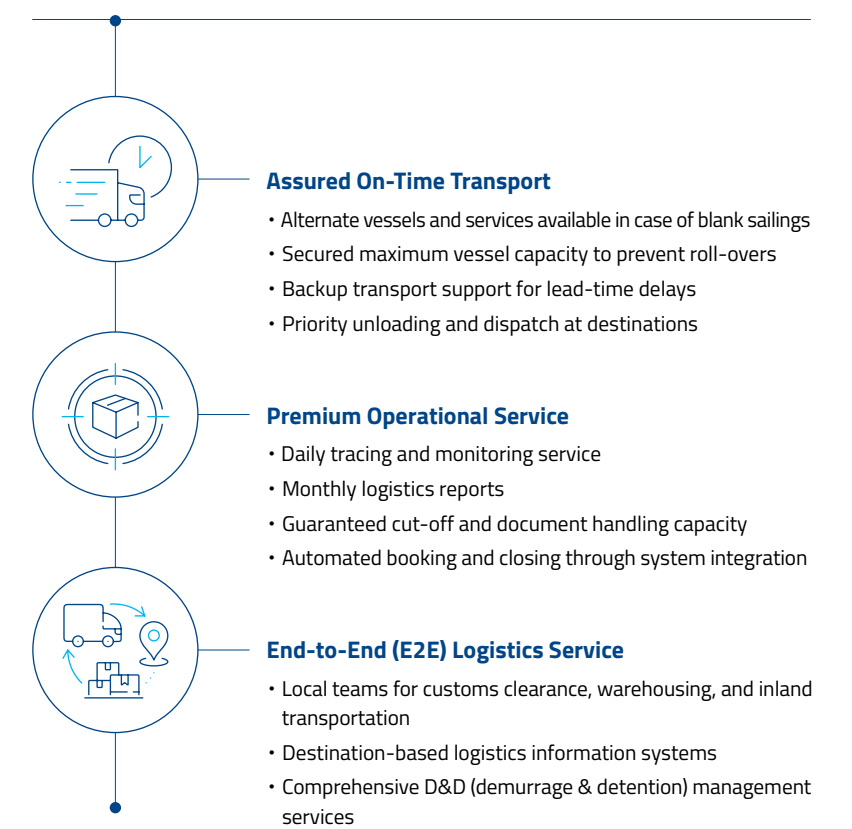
Assured On-Time Transport

• Alternate vessels and services available in case of blank sailings
• Secured maximum vessel capacity to prevent roll-overs
• Backup transport support for lead-time delays
• Priority unloading and dispatch at destinations

Premium Operational Service

• Daily tracing and monitoring service
• Monthly logistics reports
• Guaranteed cut-off and document handling capacity
• Automated booking and closing through system integration

End-to-End (E2E) Logistics Service

• Local teams for customs clearance, warehousing, and inland transportation
• Destination-based logistics information systems
• Comprehensive D&D (demurrage & detention) management services